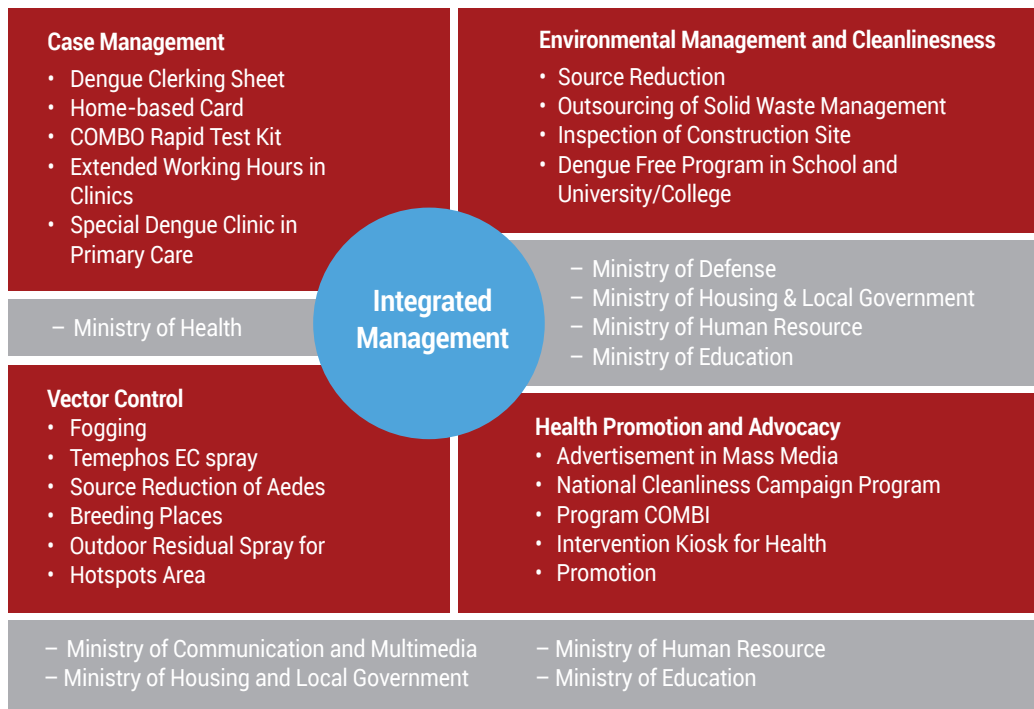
Case Management
• Dengue Clerking Sheet
• Home-based Card
• COMBO Rapid Test Kit
• Extended Working Hours in Clinics
• Special Dengue Clinic in Primary Care

Environmental Management and Cleanliness
• Source Reduction
• Outsourcing of Solid Waste Management
• Inspection of Construction Site
• Dengue Free Program in School and University/College

– Ministry of Defense
– Ministry of Housing & Local Government
– Ministry of Human Resource
– Ministry of Education

– Ministry of Health

Integrated Management

Vector Control
• Fogging
• Temephos EC spray
• Source Reduction of Aedes
• Breeding Places
• Outdoor Residual Spray for
• Hotspots Area

Health Promotion and Advocacy
• Advertisement in Mass Media
• National Cleanliness Campaign Program
• Program COMBI
• Intervention Kiosk for Health
• Promotion

– Ministry of Communication and Multimedia
– Ministry of Housing and Local Government

– Ministry of Human Resource
– Ministry of Education